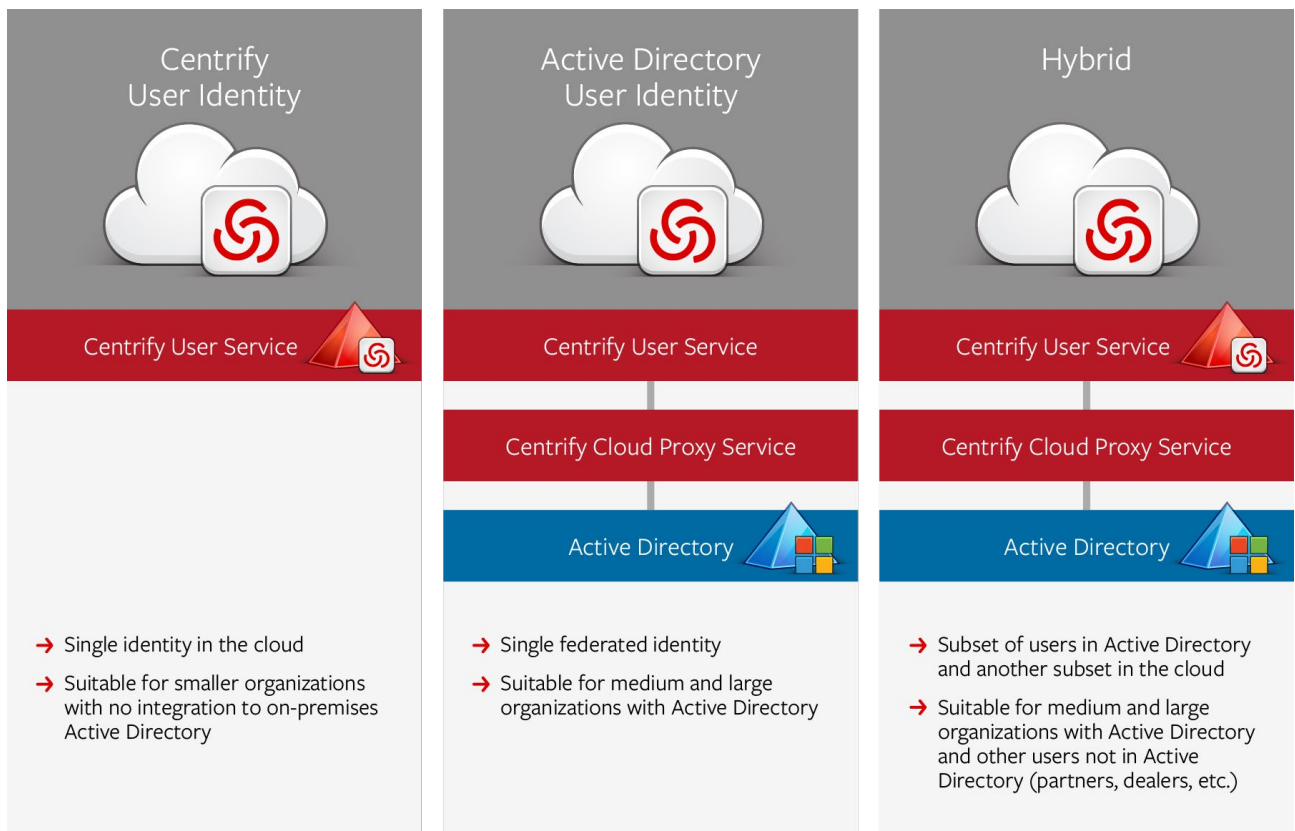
Centrify User Identity

Centrify User Service

→ Single identity in the cloud

→ Suitable for smaller organizations with no integration to on-premises Active Directory

Active Directory User Identity

Centrify User Service

Centrify Cloud Proxy Service

Active Directory

→ Single federated identity

→ Suitable for medium and large organizations with Active Directory

Hybrid

Centrify User Service

Centrify Cloud Proxy Service

Active Directory

→ Subset of users in Active Directory and another subset in the cloud

→ Suitable for medium and large organizations with Active Directory and other users not in Active Directory (partners, dealers, etc.)